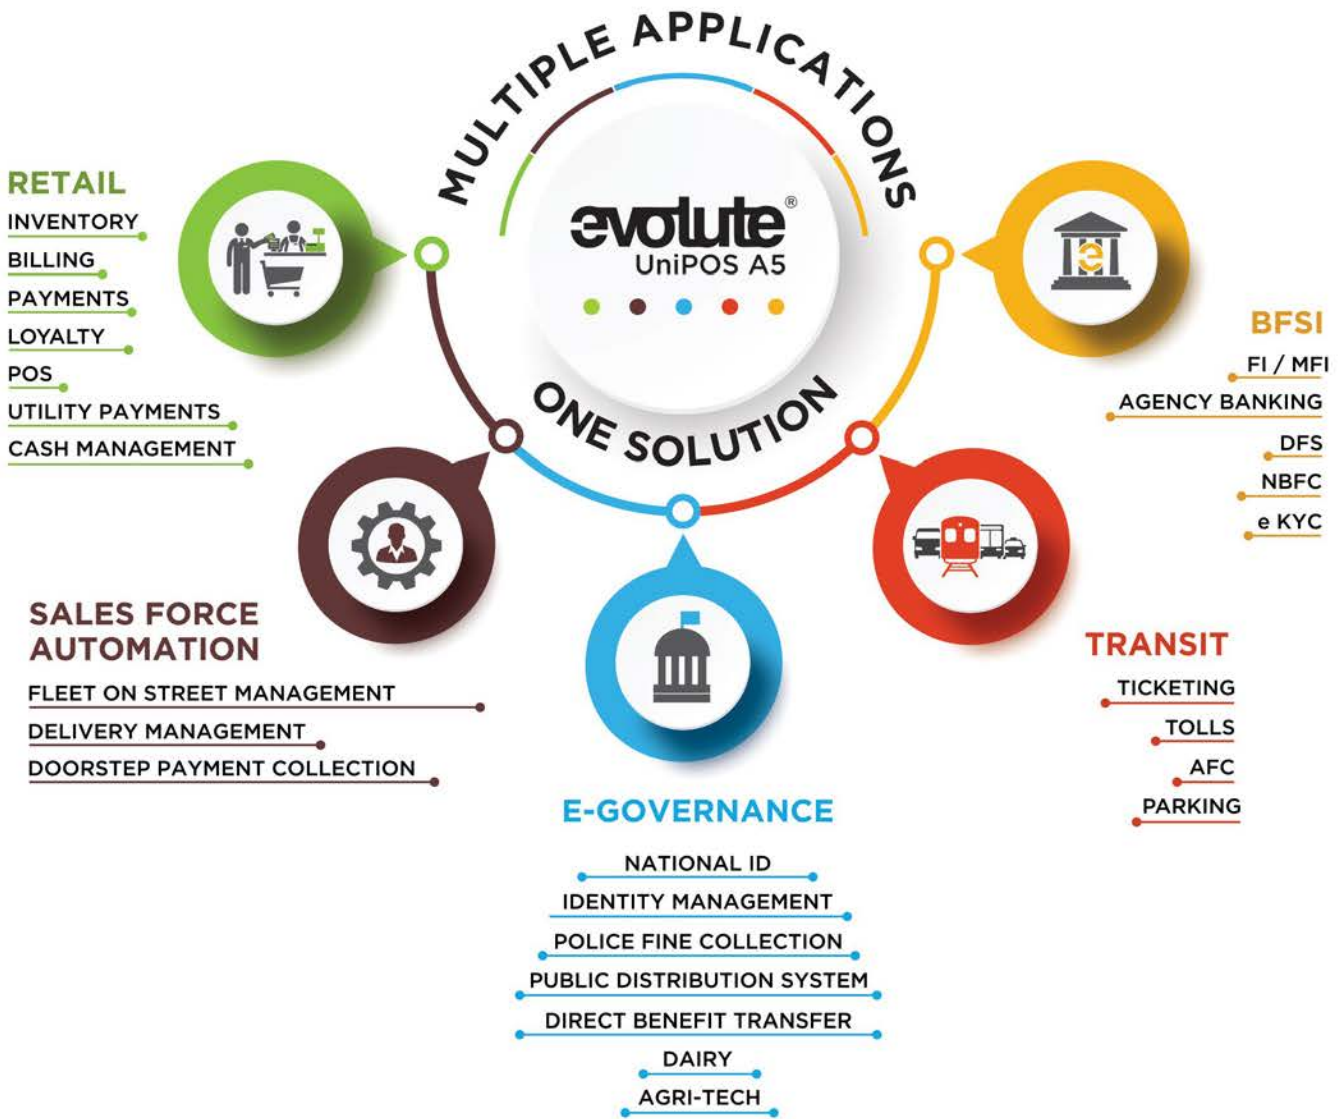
MULTIPLE APPLICATIONS

evolute®
UniPOS A5

ONE SOLUTION

RETAIL
INVENTORY
BILLING
PAYMENTS
LOYALTY
POS
UTILITY PAYMENTS
CASH MANAGEMENT

BFSI
FI / MFI
AGENCY BANKING
DFS
NBFC
e KYC

SALES FORCE AUTOMATION
FLEET ON STREET MANAGEMENT
DELIVERY MANAGEMENT
DOORSTEP PAYMENT COLLECTION

TRANSIT
TICKETING
TOLLS
AFC
PARKING

E-GOVERNANCE
NATIONAL ID
IDENTITY MANAGEMENT
POLICE FINE COLLECTION
PUBLIC DISTRIBUTION SYSTEM
DIRECT BENEFIT TRANSFER
DAIRY
AGRI-TECH